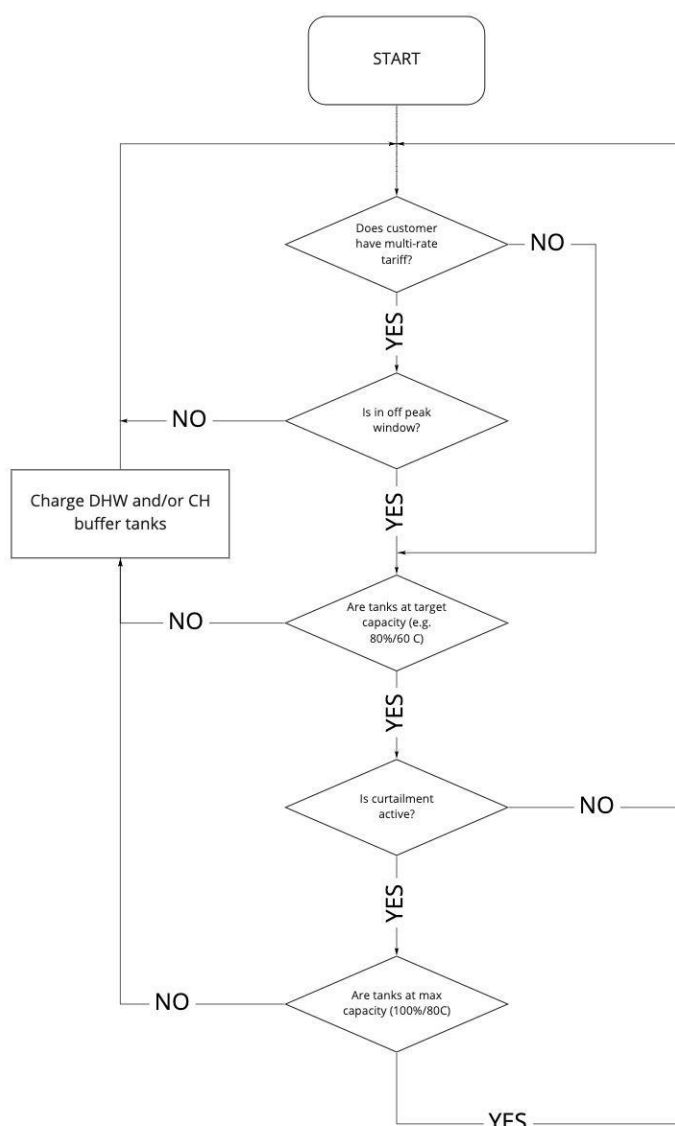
START

Does customer have multi-rate tariff?

NO

YES

NO

Is in off peak window?

Charge DHW and/or CH buffer tanks

YES

NO

Are tanks at target capacity (e.g. 80%/60 C)

YES

Is curtailment active?

NO

YES

NO

Are tanks at max capacity (100%/80C)

YES